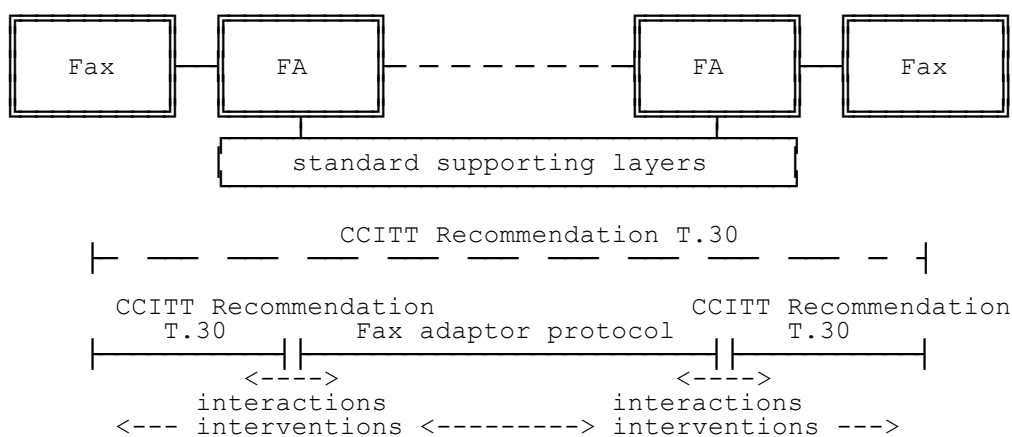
Fax

FA

FA

Fax

standard supporting layers

CCITT Recommendation T.30

CCITT Recommendation T.30

Fax adaptor protocol

CCITT Recommendation T.30

<---->

<---->

interactions

interactions

<--- interventions <---------> interventions --->